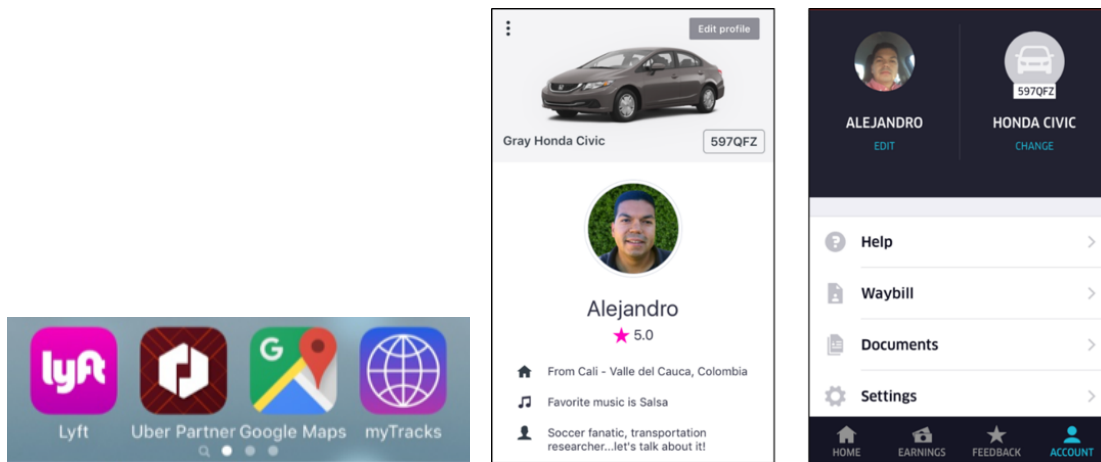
lyft

Lyft

Uber Partner

G

Google Maps

myTracks

Edit profile

Gray Honda Civic

597QFZ

Alejandro

★ 5.0

From Cali - Valle del Cauca, Colombia

Favorite music is Salsa

Soccer fanatic, transportation researcher...let's talk about it!

597QFZ

ALEJANDRO

EDIT

HONDA CIVIC

CHANGE

Help

Waybill

Documents

Settings

HOME

EARNINGS

FEEDBACK

ACCOUNT